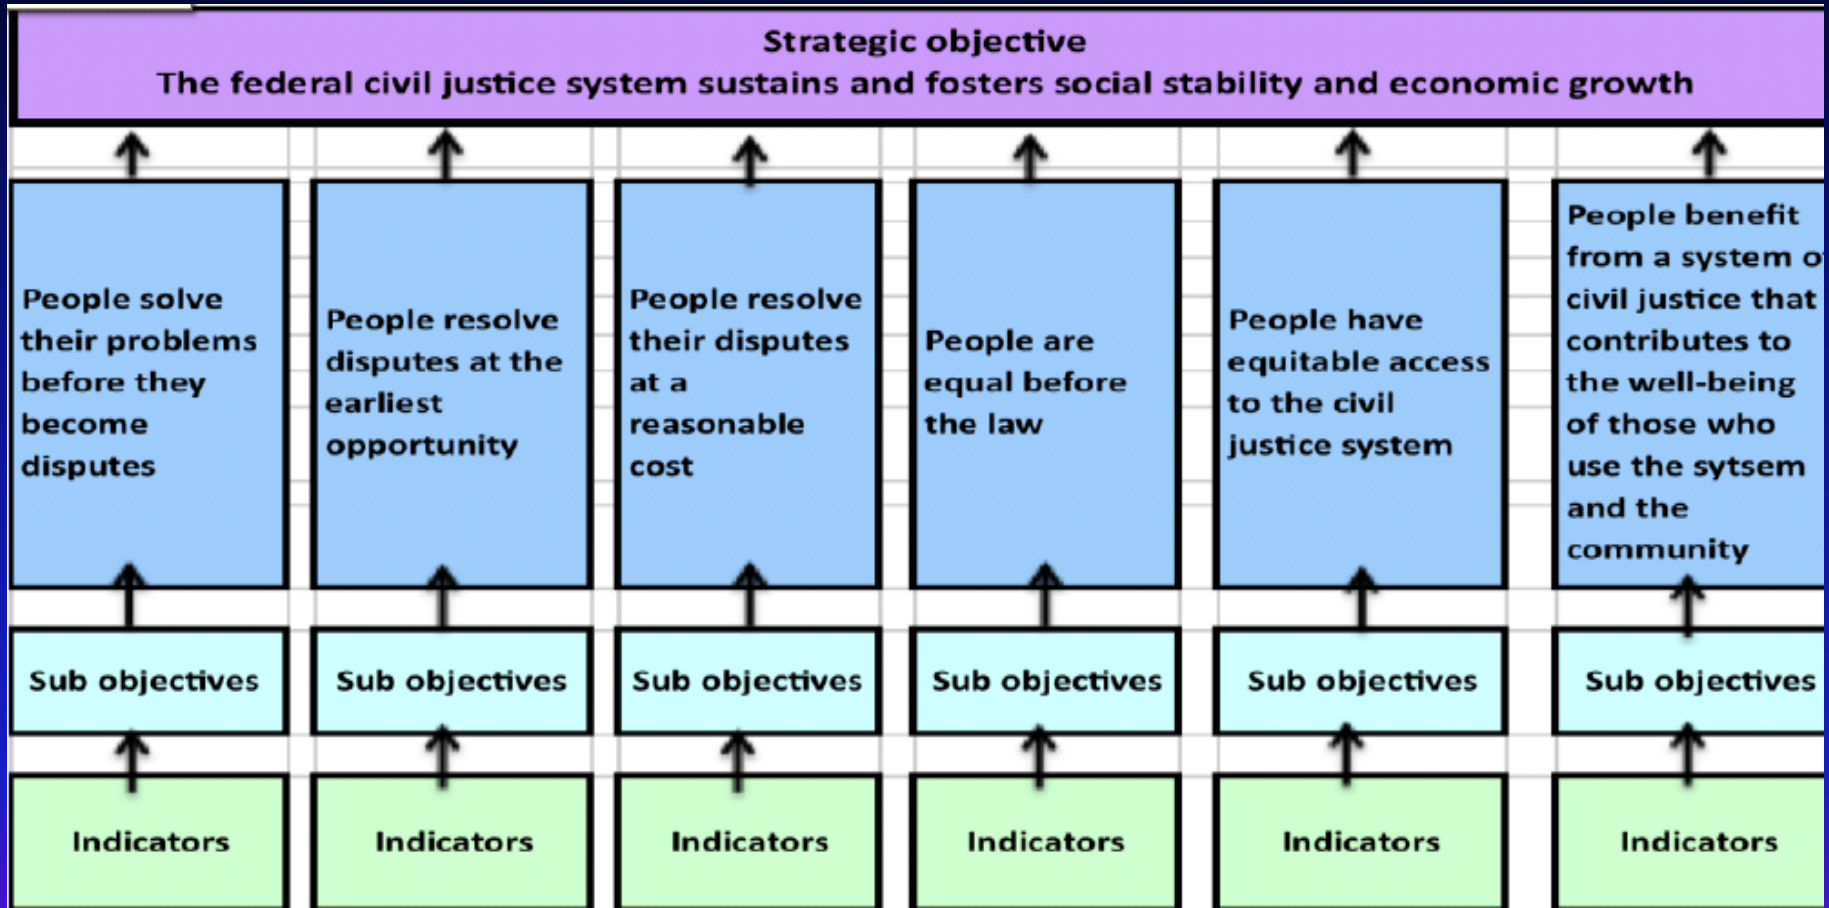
Strategic objective
The federal civil justice system sustains and fosters social stability and economic growth

People solve their problems before they become disputes

People resolve disputes at the earliest opportunity

People resolve their disputes at a reasonable cost

People are equal before the law

People have equitable access to the civil justice system

People benefit from a system o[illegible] civil justice that contributes to the well-being of those who use the sytsem and the community

Sub objectives

Sub objectives

Sub objectives

Sub objectives

Sub objectives

Sub objectives

Indicators

Indicators

Indicators

Indicators

Indicators

Indicators